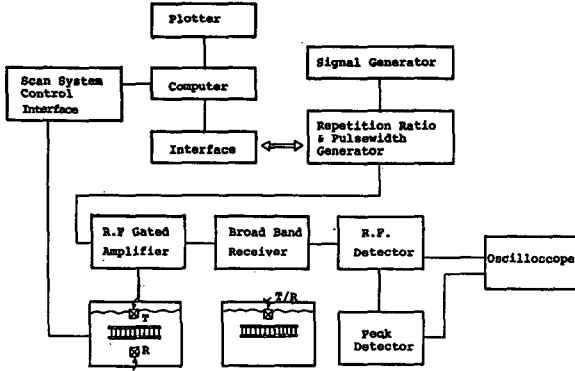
Plotter

Computer

Scan System Control Interface

Signal Generator

Interface

Repetition Ratio & Pulsewidth Generator

R.F Gated Amplifier

Broad Band Receiver

R.F. Detector

Oscilloscope

T

R

T/R

Peak Detector